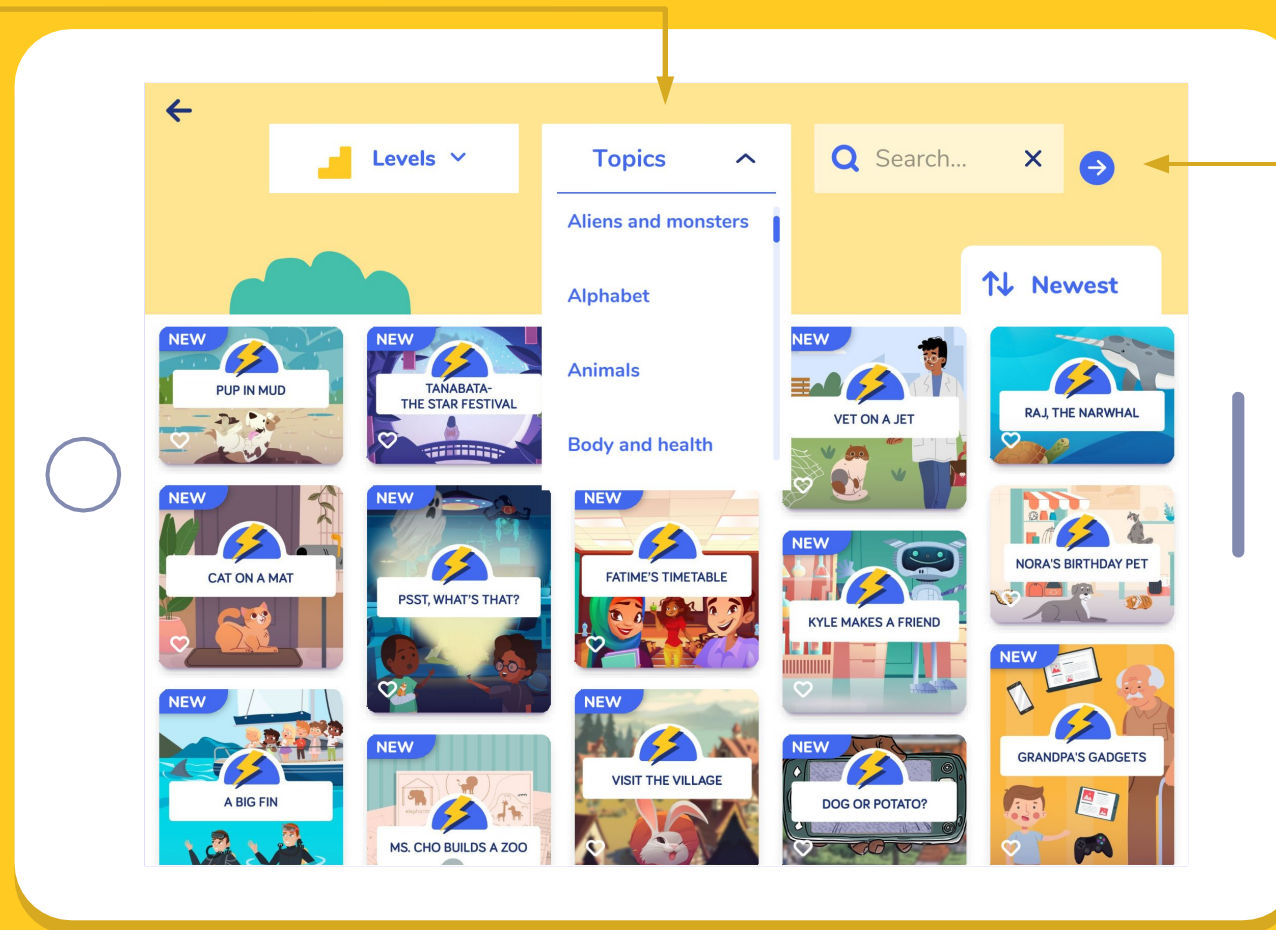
Levels

Topics

Search...

Aliens and monsters

Alphabet

Animals

Body and health

Newest

NEW
PUP IN MUD

NEW
TANABATA- THE STAR FESTIVAL

NEW
VET ON A JET

RAJ, THE NARWHAL

NEW
CAT ON A MAT

NEW
PSST, WHAT'S THAT?

NEW
FATIME'S TIMETABLE

NEW
KYLE MAKES A FRIEND

NORA'S BIRTHDAY PET

NEW
A BIG FIN

NEW
MS. CHO BUILDS A ZOO

NEW
VISIT THE VILLAGE

NEW
DOG OR POTATO?

NEW
GRANDPA'S GADGETS